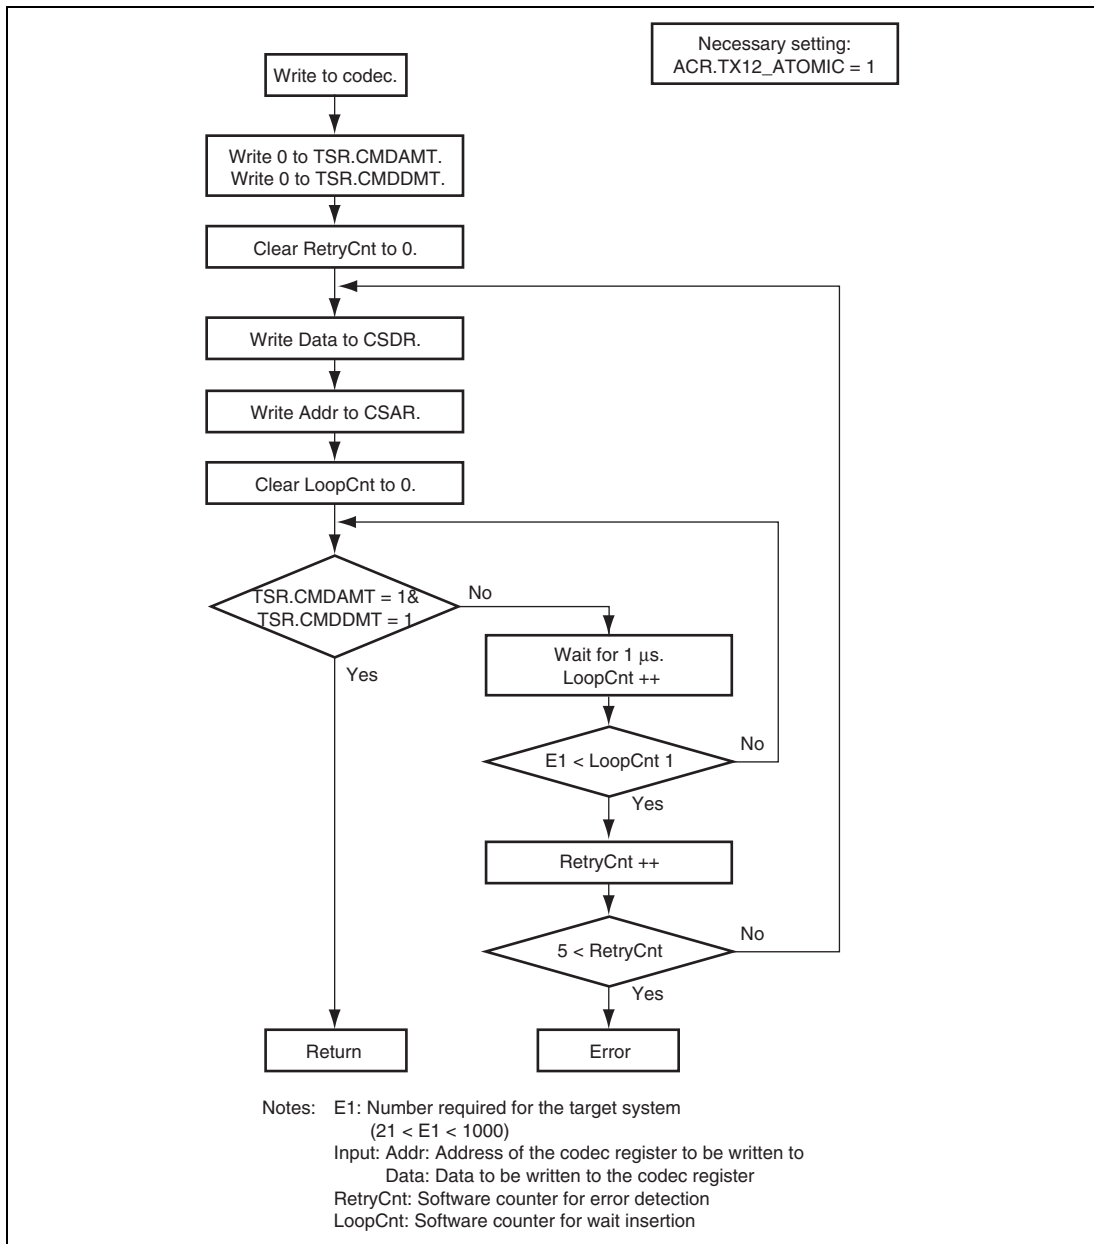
Necessary setting:
ACR.TX12_ATOMIC = 1

Write to codec.

Write 0 to TSR.CMDAMT.
Write 0 to TSR.CMDDMT.

Clear RetryCnt to 0.

Write Data to CSDR.

Write Addr to CSAR.

Clear LoopCnt to 0.

TSR.CMDAMT = 1&
TSR.CMDDMT = 1

No

Yes

Wait for 1 µs.
LoopCnt ++

E1 < LoopCnt 1

No

Yes

RetryCnt ++

5 < RetryCnt

No

Yes

Return

Error

Notes: E1: Number required for the target system
(21 < E1 < 1000)
Input: Addr: Address of the codec register to be written to
Data: Data to be written to the codec register
RetryCnt: Software counter for error detection
LoopCnt: Software counter for wait insertion